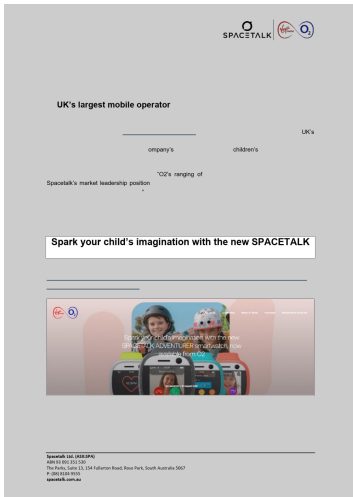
SPACETALK

UK's largest mobile operator

UK's

ompany's children's

"O2's ranging of

Spacetalk's market leadership position

Spark your child's imagination with the new SPACETALK

Spark your child's imagination with the new SPACETALK ADVENTURER smartwatch, now available from O2

Spacetalk Ltd. (ASX:SPA)
ABN 93 091 351 530
The Parks, Suite 13, 154 Fullarton Road, Rose Park, South Australia 5067
P: (08) 8104 9555
spacetalk.com.au